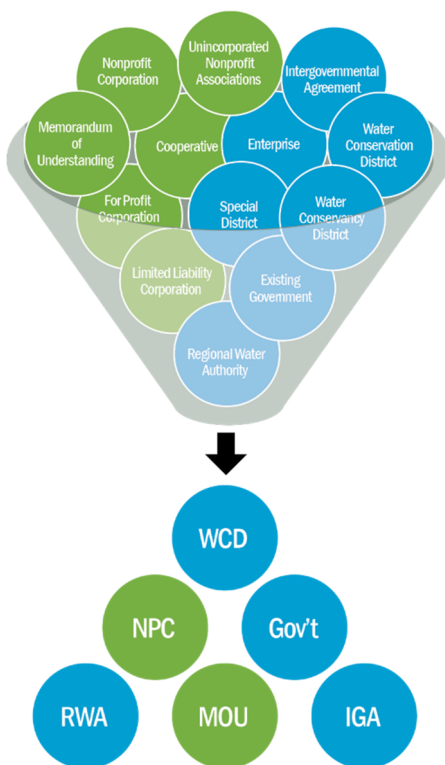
Nonprofit Corporation

Unincorporated Nonprofit Associations

Intergovernmental Agreement

Memorandum of Understanding

Cooperative

Enterprise

Water Conservation District

For Profit Corporation

Special District

Water Conservancy District

Limited Liability Corporation

Existing Government

Regional Water Authority

WCD

NPC

Gov't

RWA

MOU

IGA